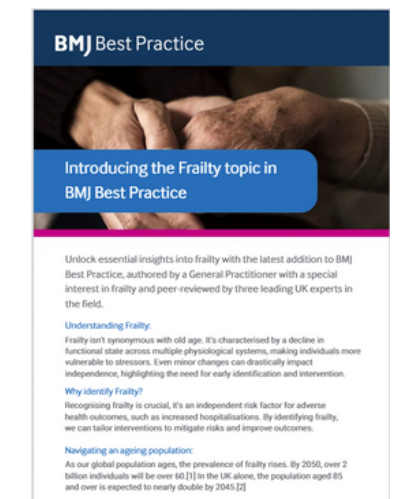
BMJ Best Practice

Introducing the Frailty topic in BMJ Best Practice

Unlock essential insights into frailty with the latest addition to BMJ Best Practice, authored by a General Practitioner with a special interest in frailty and peer-reviewed by three leading UK experts in the field.

Understanding Frailty:

Frailty isn't synonymous with old age. It's characterised by a decline in functional state across multiple physiological systems, making individuals more vulnerable to stressors. Even minor changes can drastically impact independence, highlighting the need for early identification and intervention.

Why identify Frailty?

Recognising frailty is crucial, it's an independent risk factor for adverse health outcomes, such as increased hospitalisations. By identifying frailty, we can tailor interventions to mitigate risks and improve outcomes.

Navigating an ageing population:

As our global population ages, the prevalence of frailty rises. By 2050, over 2 billion individuals will be over 60.[1] In the UK alone, the population aged 85 and over is expected to nearly double by 2045.[2]